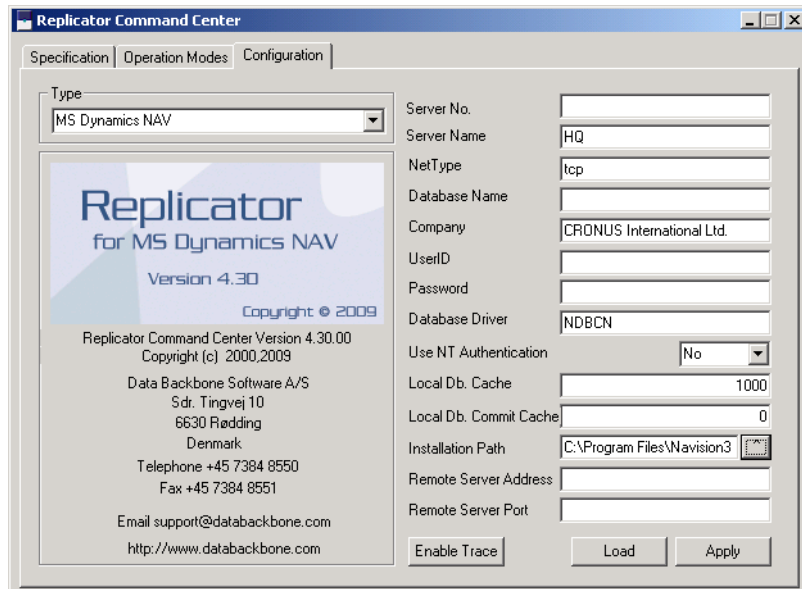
Replicator Command Center

Specification | Operation Modes | Configuration

Type
MS Dynamics NAV

Replicator
for MS Dynamics NAV
Version 4.30
Copyright © 2009

Replicator Command Center Version 4.30.00
Copyright (c) 2000,2009

Data Backbone Software A/S
Sdr. Tingvej 10
6630 Rødding
Denmark
Telephone +45 7384 8550
Fax +45 7384 8551

Email support@databackbone.com

http://www.databackbone.com

Server No.
Server Name HQ
NetType tcp
Database Name
Company CRONUS International Ltd.
UserID
Password
Database Driver NDBCN
Use NT Authentication No
Local Db. Cache 1000
Local Db. Commit Cache 0
Installation Path C:\Program Files\Navision3
Remote Server Address
Remote Server Port

Enable Trace
Load
Apply